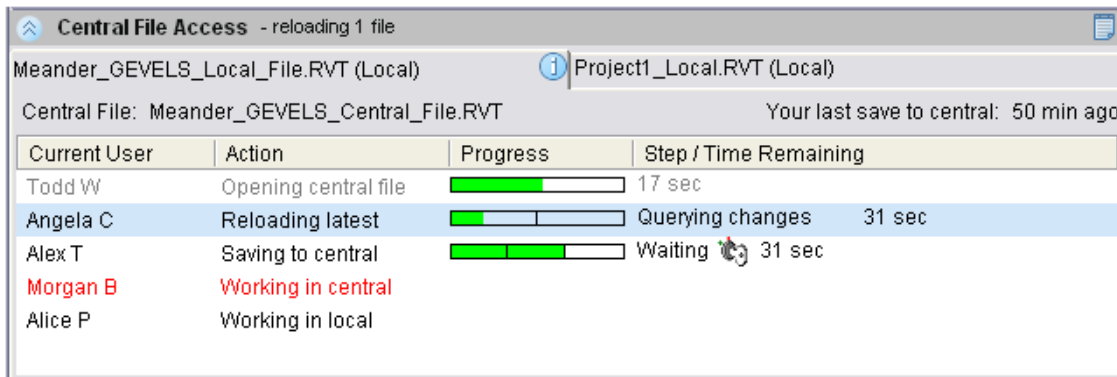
Central File Access - reloading 1 file

Meander_GEVELS_Local_File.RVT (Local)

Project1_Local.RVT (Local)

Central File: Meander_GEVELS_Central_File.RVT

Your last save to central: 50 min ago

| Current User | Action | Progress | Step / Time Remaining |
|---|---|---|---|
| Todd W | Opening central file | | 17 sec |
| Angela C | Reloading latest | | Querying changes 31 sec |
| Alex T | Saving to central | | Waiting 31 sec |
| Morgan B | Working in central | | |
| Alice P | Working in local | | |